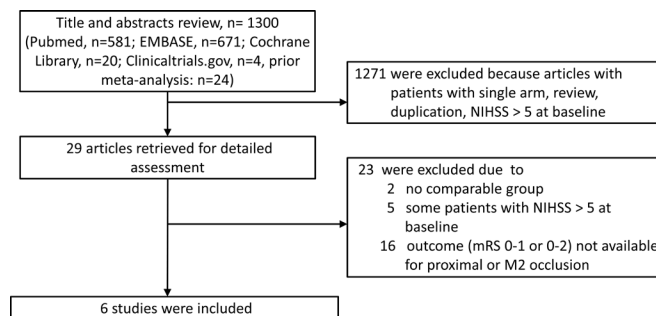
Title and abstracts review, n= 1300 (Pubmed, n=581; EMBASE, n=671; Cochrane Library, n=20; Clinicaltrials.gov, n=4, prior meta-analysis: n=24)

1271 were excluded because articles with patients with single arm, review, duplication, NIHSS > 5 at baseline

29 articles retrieved for detailed assessment

23 were excluded due to
2 no comparable group
5 some patients with NIHSS > 5 at baseline
16 outcome (mRS 0-1 or 0-2) not available for proximal or M2 occlusion

6 studies were included